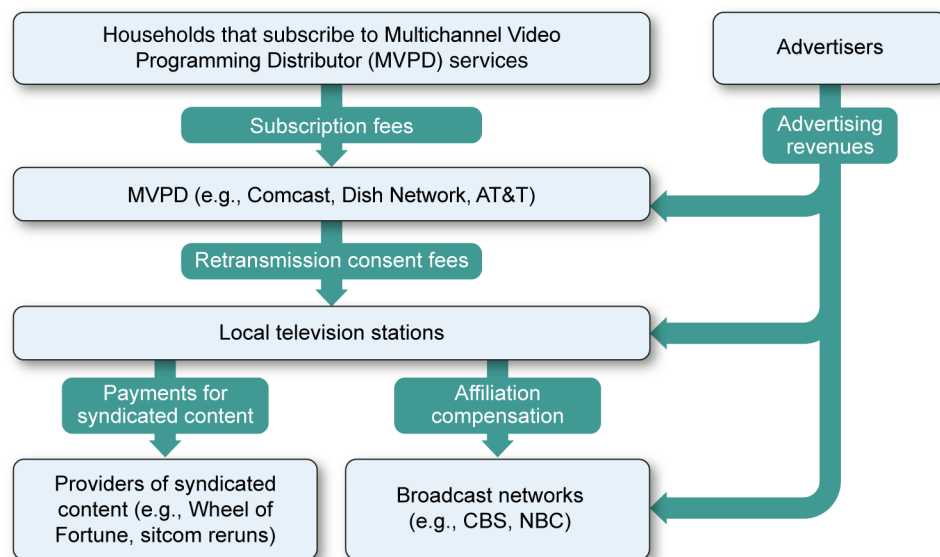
Households that subscribe to Multichannel Video Programming Distributor (MVPD) services

Advertisers

Subscription fees

Advertising revenues

MVPD (e.g., Comcast, Dish Network, AT&T)

Retransmission consent fees

Local television stations

Payments for syndicated content

Affiliation compensation

Providers of syndicated content (e.g., Wheel of Fortune, sitcom reruns)

Broadcast networks (e.g., CBS, NBC)